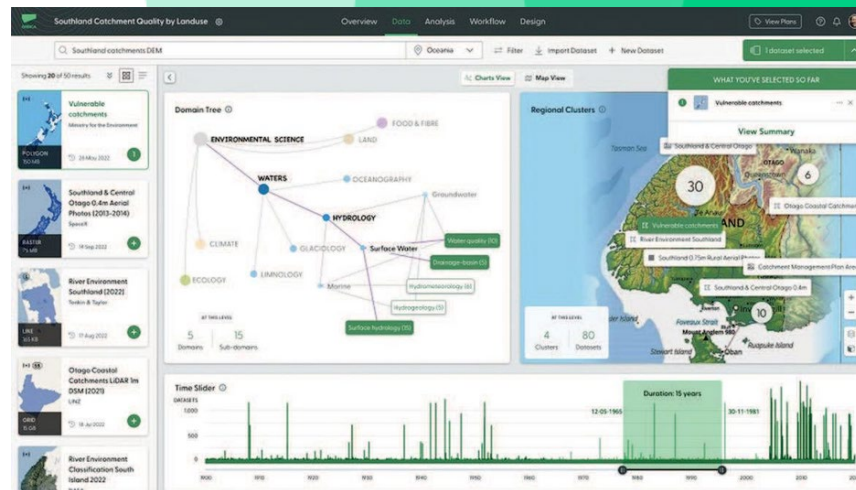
Southland Catchment Quality by Landuse

Overview Data Analysis Workflow Design

View Plans

Southland catchments DEM

Oceania

Filter Import Dataset + New Dataset

1 dataset selected

Showing 20 of 50 results

Charts View Map View

WHAT YOU'VE SELECTED SO FAR

Vulnerable catchments

View Summary

Vulnerable catchments
Ministry for the Environment
POLYGON
150 MB
25 May 2022

Southland & Central Otago 0.4m Aerial Photos (2013-2014)
SpaceX
RASTER
7.4 MB
14 Sep 2022

River Environment Southland (2022)
Tonkin & Taylor
LINE
3.5 KB
17 Aug 2022

Otago Coastal Catchments LiDAR 1m DSM (2021)
LINZ
GRID
15 GB
18 Jul 2022

River Environment Classification South Island 2022

Domain Tree

ENVIRONMENTAL SCIENCE
LAND
FOOD & FIBRE
WATERS
OCEANOGRAPHY
Groundwater
HYDROLOGY
CLIMATE
GLACIOLOGY
Surface Water
Water quality (10)
Drainage-basin (5)
ECOLOGY
LIMNOLOGY
Marine
Hydrometeorology (8)
Hydrogeology (5)
Surface hydrology (15)

AT THIS LEVEL
5 Domains
15 Sub-domains

Regional Clusters

Tasman Sea
Southland & Central Otago
Wanaka
OTAGO
30
6
Otago Coastal Catchmen
Vulnerable catchments
River Environment Southland
Southland 0.75m Rural Aerial Photos
Catchment Management Plan Area
Southland & Central Otago 0.4m
10
Foveaux Strait
Stewart Island
Ruapuke Island
Oban

AT THIS LEVEL
4 Clusters
80 Datasets

Time Slider

DATASETS
1,000
500
0

Duration: 15 years
12-05-1965
30-11-1981